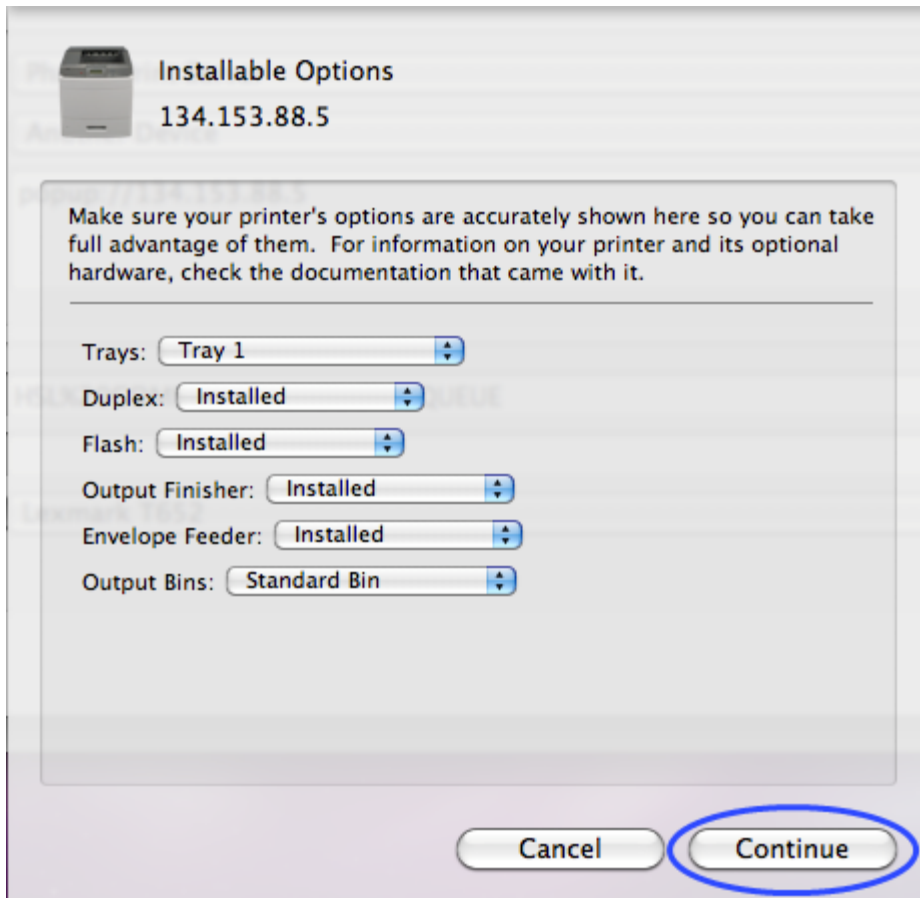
Installable Options
134.153.88.5

Make sure your printer's options are accurately shown here so you can take full advantage of them. For information on your printer and its optional hardware, check the documentation that came with it.

Trays: Tray 1
Duplex: Installed
Flash: Installed
Output Finisher: Installed
Envelope Feeder: Installed
Output Bins: Standard Bin

Cancel
Continue